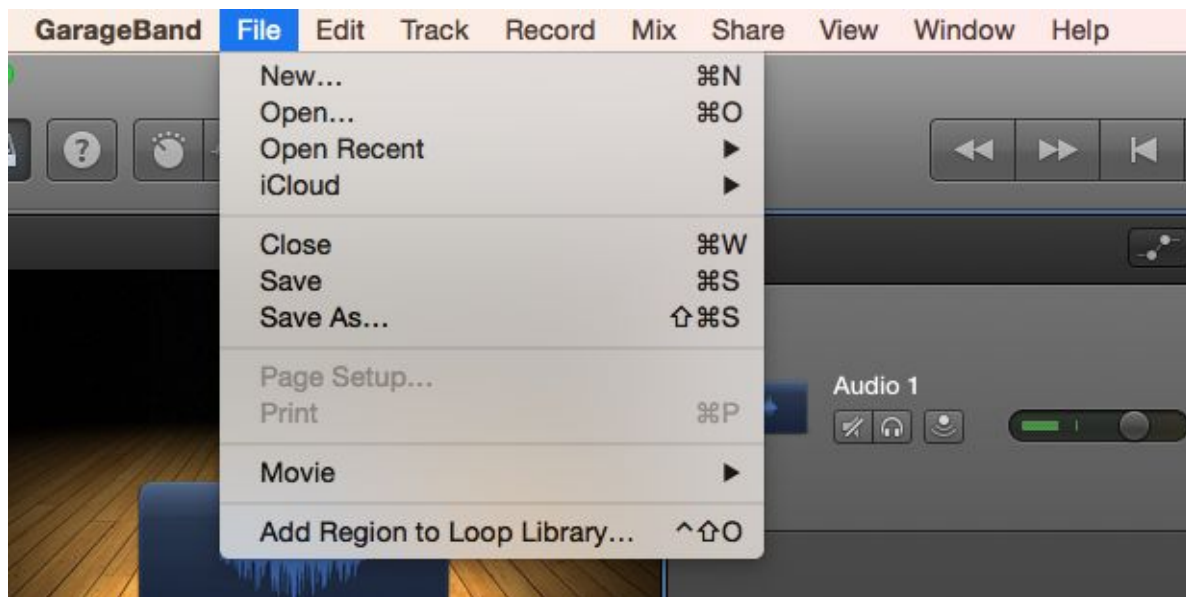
GarageBand File Edit Track Record Mix Share View Window Help

New… ⌘N
Open… ⌘O
Open Recent ▶
iCloud ▶

Close ⌘W
Save ⌘S
Save As… ⇧⌘S

Page Setup…
Print ⌘P

Movie ▶

Add Region to Loop Library… ^⇧O

Audio 1